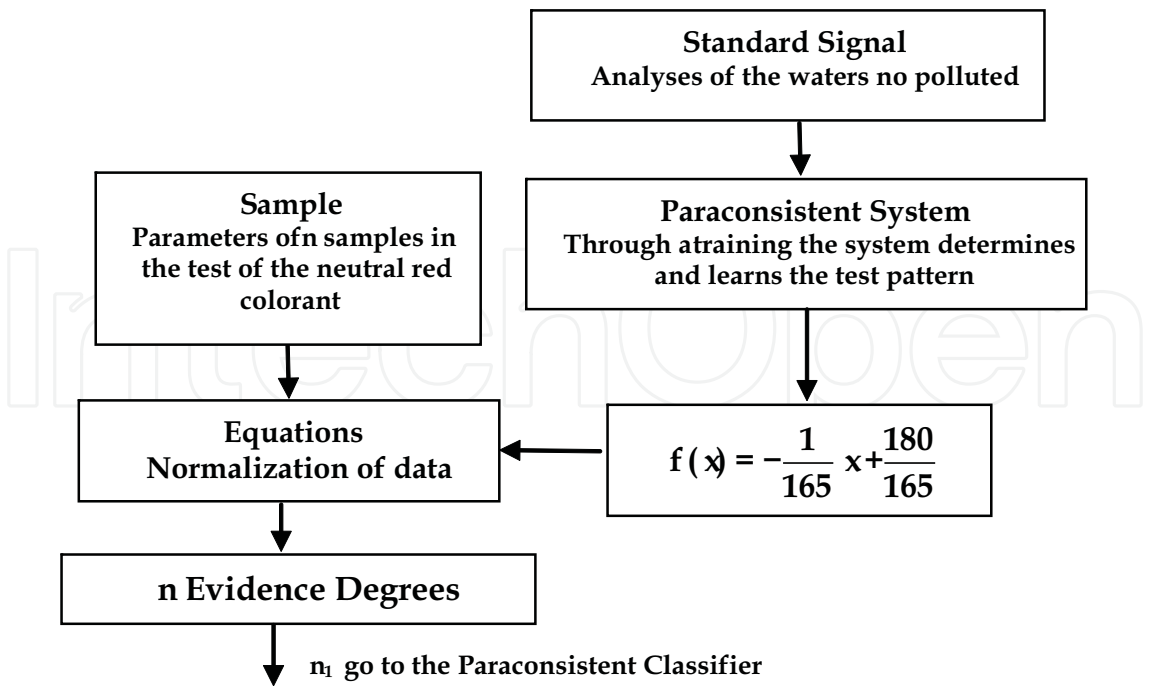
Standard Signal
Analyses of the waters no polluted

Sample
Parameters ofn samples in the test of the neutral red colorant

Paraconsistent System
Through atraining the system determines and learns the test pattern

Equations
Normalization of data

$f(x) = -\frac{1}{165}x + \frac{180}{165}$

n Evidence Degrees

$n_1$ go to the Paraconsistent Classifier